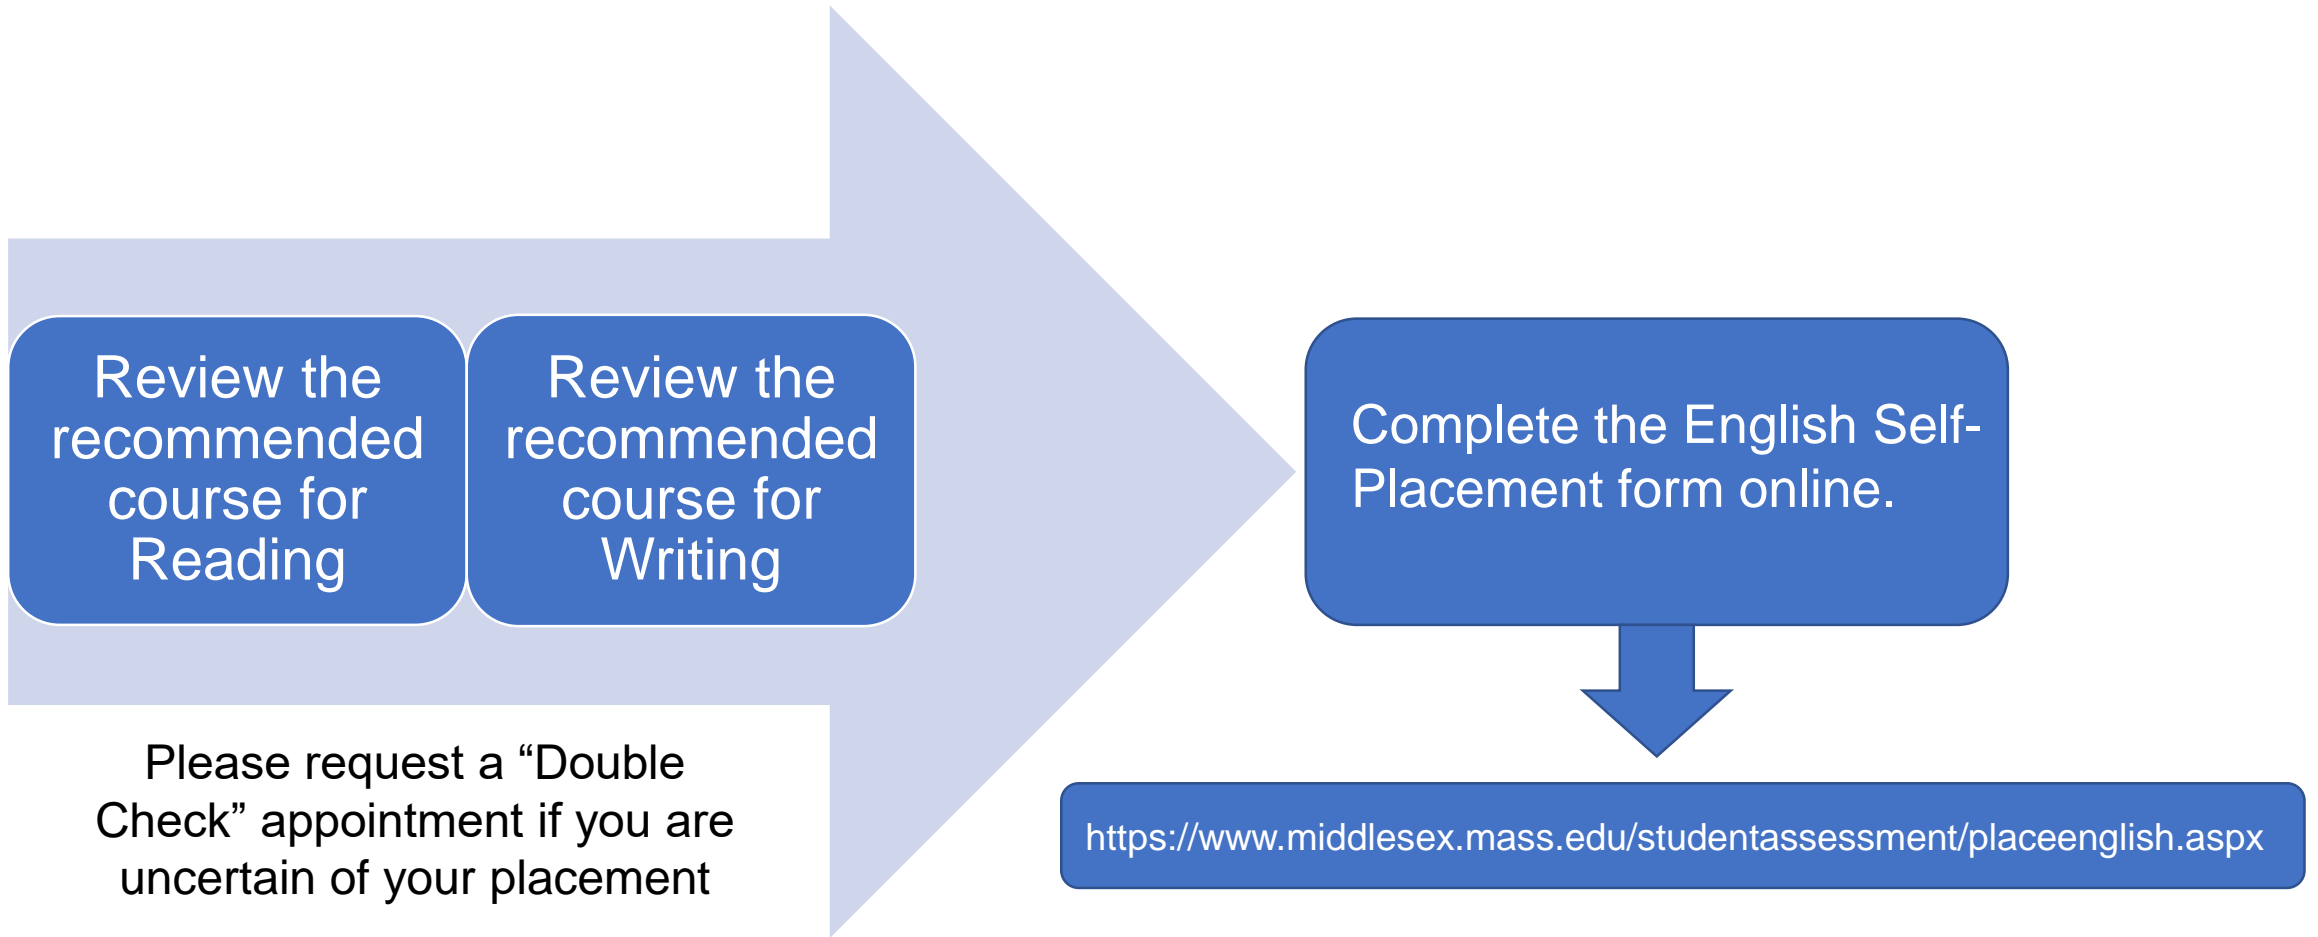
Review the recommended course for Reading

Review the recommended course for Writing

Please request a “Double Check” appointment if you are uncertain of your placement

Complete the English Self-Placement form online.

https://www.middlesex.mass.edu/studentassessment/placeenglish.aspx